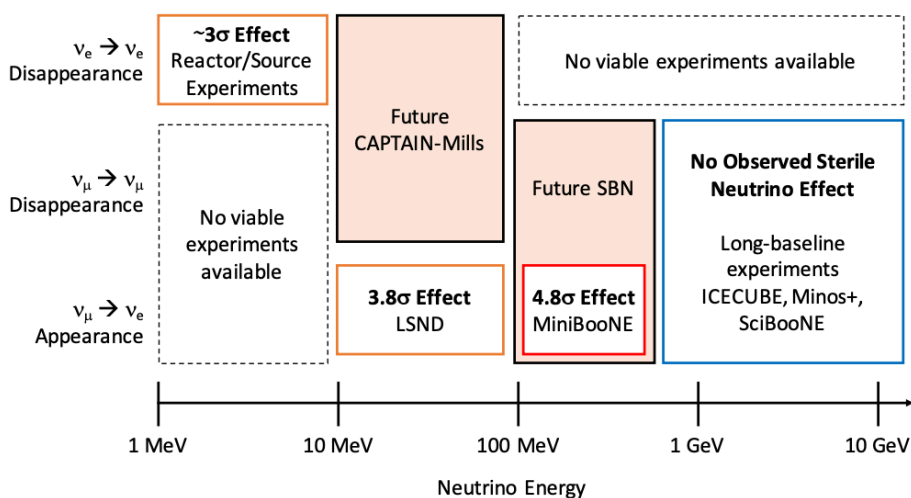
$\nu_e \rightarrow \nu_e$
Disappearance

$\nu_\mu \rightarrow \nu_\mu$
Disappearance

$\nu_\mu \rightarrow \nu_e$
Appearance

**~3σ Effect**
Reactor/Source Experiments

Future CAPTAIN-Mills

No viable experiments available

No viable experiments available

Future SBN

**No Observed Sterile Neutrino Effect**

Long-baseline experiments ICECUBE, Minos+, SciBooNE

**3.8σ Effect**
LSND

**4.8σ Effect**
MiniBooNE

1 MeV

10 MeV

100 MeV

1 GeV

10 GeV

Neutrino Energy